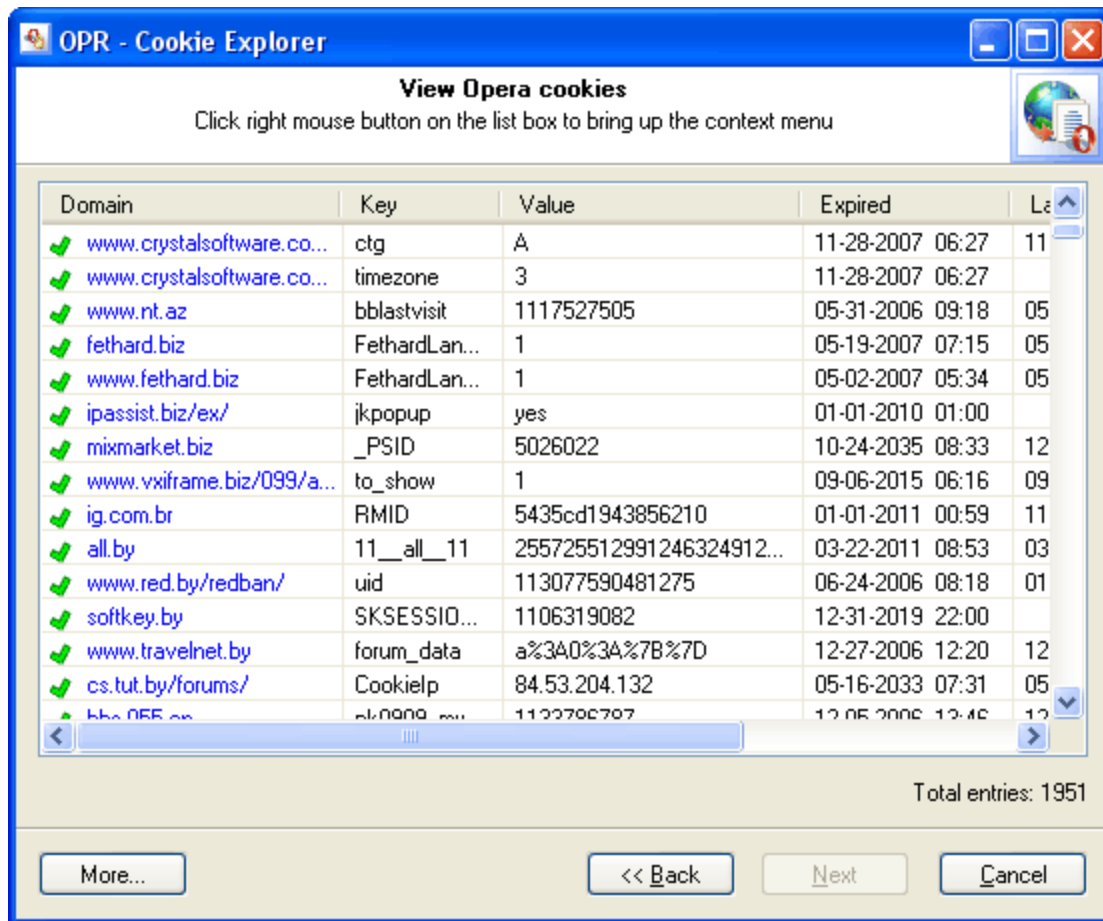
OPR - Cookie Explorer

View Opera cookies
Click right mouse button on the list box to bring up the context menu

| Domain | Key | Value | Expired | La |
|---|---|---|---|---|
| www.crystalsoftware.co... | ctg | A | 11-28-2007 06:27 | 11 |
| www.crystalsoftware.co... | timezone | 3 | 11-28-2007 06:27 | |
| www.nt.az | bblastvisit | 1117527505 | 05-31-2006 09:18 | 05 |
| fethard.biz | FethardLan... | 1 | 05-19-2007 07:15 | 05 |
| www.fethard.biz | FethardLan... | 1 | 05-02-2007 05:34 | 05 |
| ipassist.biz/ex/ | jkpopup | yes | 01-01-2010 01:00 | |
| mixmarket.biz | _PSID | 5026022 | 10-24-2035 08:33 | 12 |
| www.vxiframe.biz/099/a... | to_show | 1 | 09-06-2015 06:16 | 09 |
| ig.com.br | RMID | 5435cd1943856210 | 01-01-2011 00:59 | 11 |
| all.by | 11__all__11 | 25572551299124632491​2... | 03-22-2011 08:53 | 03 |
| www.red.by/redban/ | uid | 113077590481275 | 06-24-2006 08:18 | 01 |
| softkey.by | SKSESSIO... | 1106319082 | 12-31-2019 22:00 | |
| www.travelnet.by | forum_data | a%3A0%3A%7B%7D | 12-27-2006 12:20 | 12 |
| cs.tut.by/forums/ | CookieIp | 84.53.204.132 | 05-16-2033 07:31 | 05 |
| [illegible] | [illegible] | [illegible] | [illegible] | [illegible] |

Total entries: 1951

More... | << Back | Next | Cancel